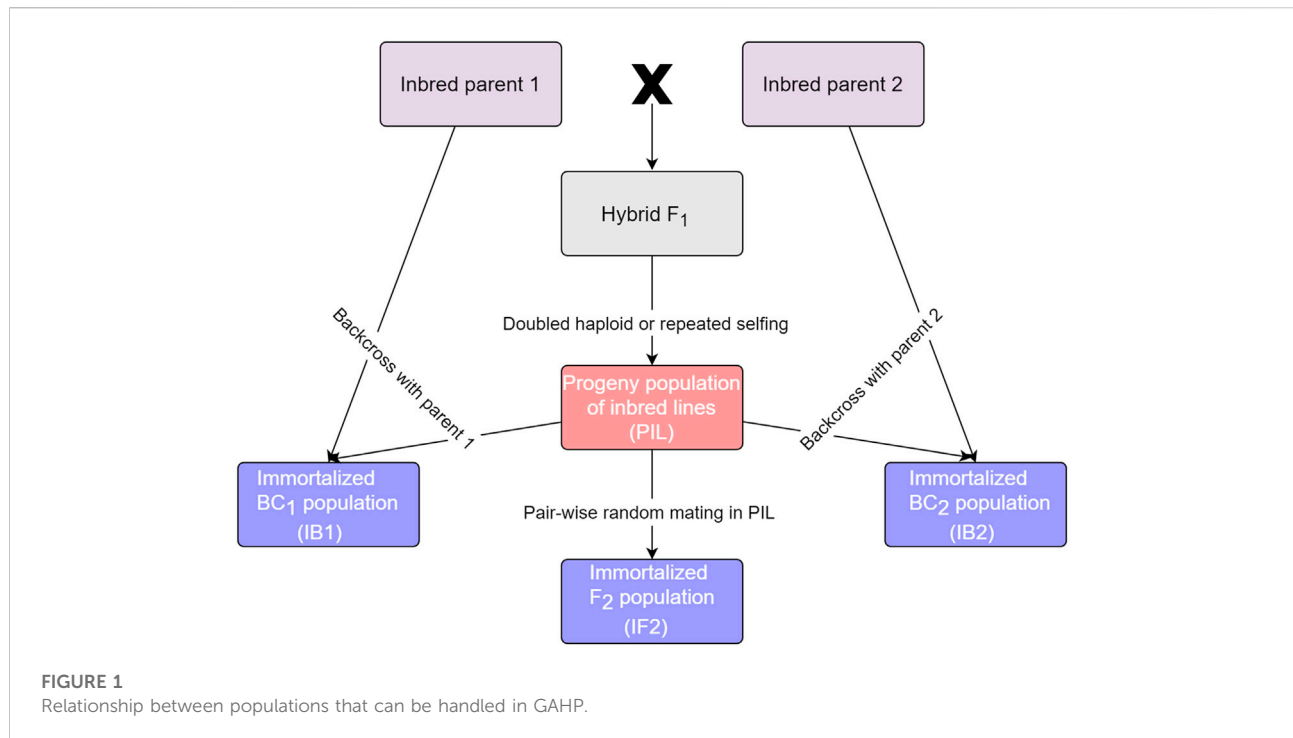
Inbred parent 1

X

Inbred parent 2

Hybrid $F_1$

Backcross with parent 1

Doubled haploid or repeated selfing

Backcross with parent 2

Progeny population of inbred lines (PIL)

Immortalized $BC_1$ population (IB1)

Pair-wise random mating in PIL

Immortalized $BC_2$ population (IB2)

Immortalized $F_2$ population (IF2)

FIGURE 1
Relationship between populations that can be handled in GAHP.